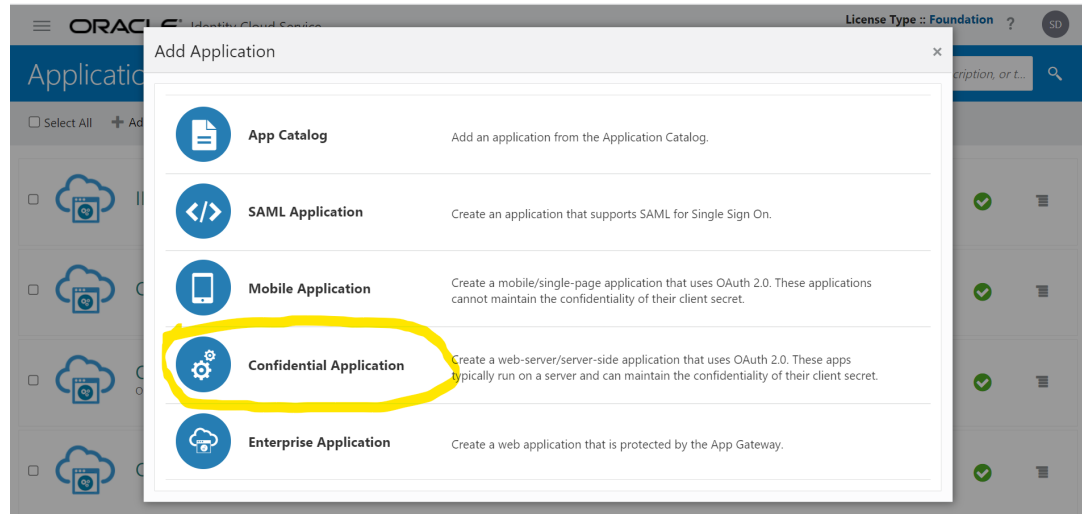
ORACLE Identity Cloud Service

License Type :: Foundation ? SD

Applicatio

cription, or t...

Select All + Ad

Add Application ×

App Catalog Add an application from the Application Catalog.

SAML Application Create an application that supports SAML for Single Sign On.

Mobile Application Create a mobile/single-page application that uses OAuth 2.0. These applications cannot maintain the confidentiality of their client secret.

Confidential Application Create a web-server/server-side application that uses OAuth 2.0. These apps typically run on a server and can maintain the confidentiality of their client secret.

Enterprise Application Create a web application that is protected by the App Gateway.